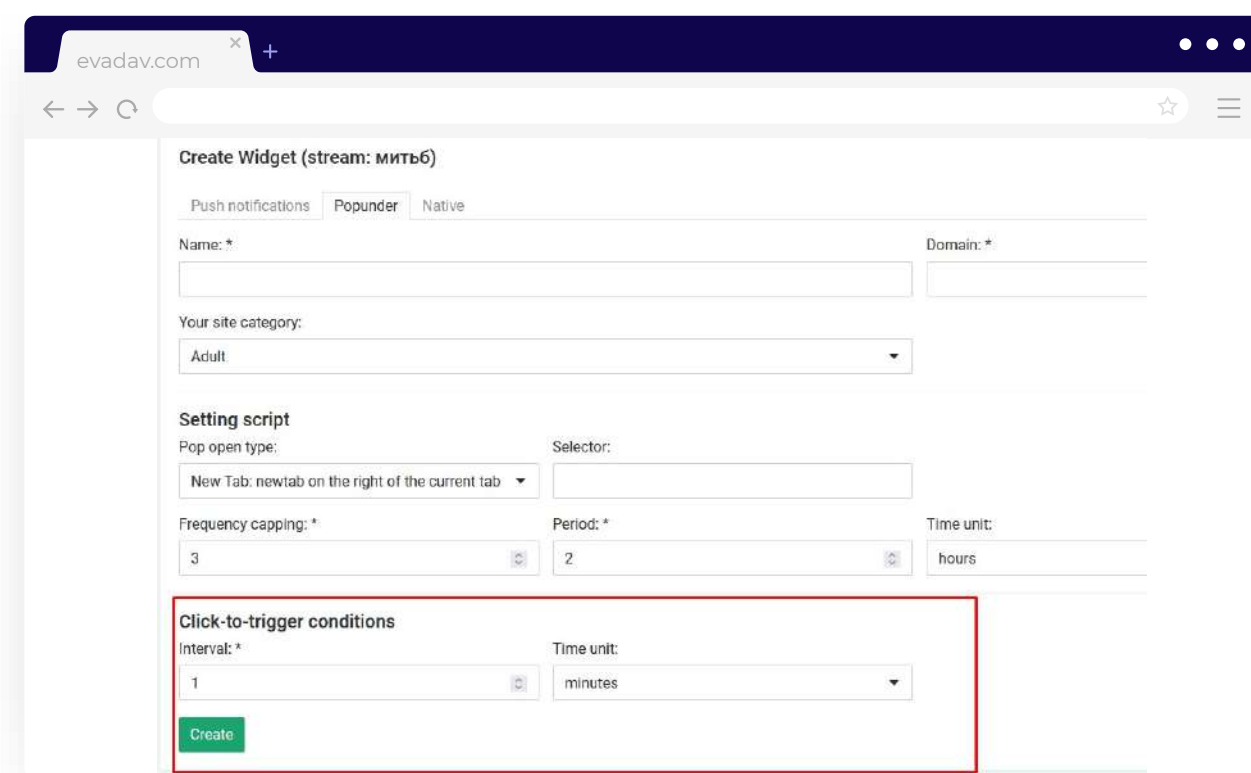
evadav.com

Create Widget (stream: митьб)

Push notifications Popunder Native

Name: *

Domain: *

Your site category:

Adult

Setting script

Pop open type:

New Tab: newtab on the right of the current tab

Selector:

Frequency capping: *

3

Period: *

2

Time unit:

hours

Click-to-trigger conditions

Interval: *

1

Time unit:

minutes

Create